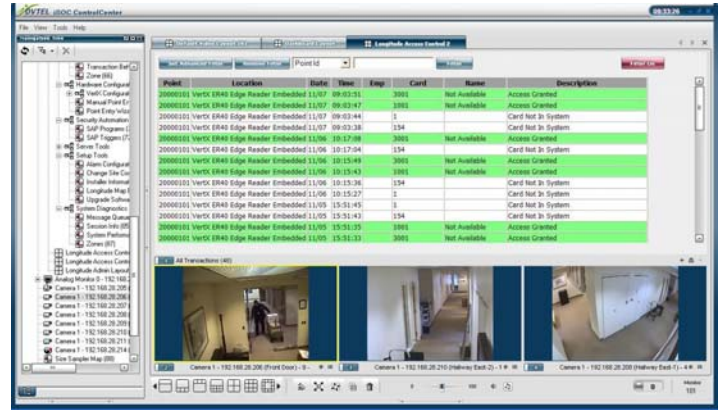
VTEL iSOC ControlCenter
08:33:26

File View Tools Help

Transaction Bat
Zone (66)
Hardware Configurat
VertX Configurat
Manual Point E
Point Entry Wiza
Security Automation
SAP Programs (
SAP Triggers (7
Server Tools
Setup Tools
Alarm Configurat
Change Site Co
Installer Inform
Longitude Map E
Upgrade Softwa
System Diagnostics
Message Queue
Session Info (85
System Perform
Zones (67)
Longitude Access Contr
Longitude Access Contr
Longitude Admin Layou
Analog Monitor 0 - 192.168
Camera 1 - 192.168.28.205
Camera 1 - 192.168.28.206
Camera 1 - 192.168.28.207
Camera 1 - 192.168.28.208
Camera 1 - 192.168.28.209
Camera 1 - 192.168.28.210
Camera 1 - 192.168.28.211
Camera 1 - 192.168.28.214
Size Tangible Map (68)

Longitude Access Control 2

Point Id

| Point | Location | Date | Time | Emp | Card | Name | Description |
|---|---|---|---|---|---|---|---|
| 20000101 | VertX ER40 Edge Reader Embedded | 11/07 | 09:03:51 | | 3001 | Not Available | Access Granted |
| 20000101 | VertX ER40 Edge Reader Embedded | 11/07 | 09:03:47 | | 1001 | Not Available | Access Granted |
| 20000101 | VertX ER40 Edge Reader Embedded | 11/07 | 09:03:44 | | 1 | | Card Not In System |
| 20000101 | VertX ER40 Edge Reader Embedded | 11/07 | 09:03:38 | | 154 | | Card Not In System |
| 20000101 | VertX ER40 Edge Reader Embedded | 11/06 | 10:17:08 | | 3001 | Not Available | Access Granted |
| 20000101 | VertX ER40 Edge Reader Embedded | 11/06 | 10:17:04 | | 154 | | Card Not In System |
| 20000101 | VertX ER40 Edge Reader Embedded | 11/06 | 10:15:49 | | 3001 | Not Available | Access Granted |
| 20000101 | VertX ER40 Edge Reader Embedded | 11/06 | 10:15:43 | | 1001 | Not Available | Access Granted |
| 20000101 | VertX ER40 Edge Reader Embedded | 11/06 | 10:15:36 | | 154 | | Card Not In System |
| 20000101 | VertX ER40 Edge Reader Embedded | 11/06 | 10:15:27 | | 1 | | Card Not In System |
| 20000101 | VertX ER40 Edge Reader Embedded | 11/05 | 15:51:45 | | 1 | | Card Not In System |
| 20000101 | VertX ER40 Edge Reader Embedded | 11/05 | 15:51:43 | | 154 | | Card Not In System |
| 20000101 | VertX ER40 Edge Reader Embedded | 11/05 | 15:51:35 | | 3001 | Not Available | Access Granted |
| 20000101 | VertX ER40 Edge Reader Embedded | 11/05 | 15:51:33 | | 1001 | Not Available | Access Granted |

All Transactions (40)

Camera 1 - 192.168.28.206 (Front Door) - 9
Camera 1 - 192.168.28.210 (Hallway East 2) - 1
Camera 1 - 192.168.28.208 (Hallway East 1) - 4

101